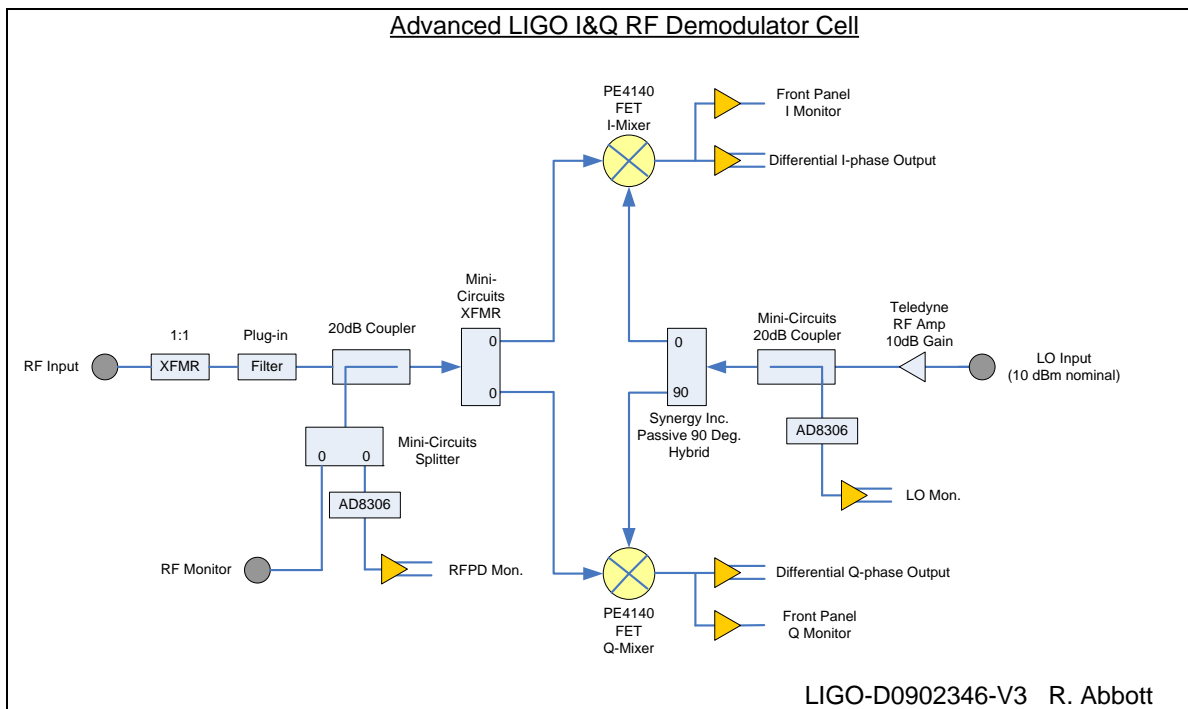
Advanced LIGO I&Q RF Demodulator Cell

PE4140
FET
I-Mixer

Front Panel
I Monitor

Differential I-phase Output

Mini-
Circuits
XFMR

1:1

Plug-in

20dB Coupler

0

0

0

90

Mini-Circuits
20dB Coupler

Teledyne
RF Amp
10dB Gain

RF Input

XFMR

Filter

LO Input
(10 dBm nominal)

Synergy Inc.
Passive 90 Deg.
Hybrid

Mini-Circuits
Splitter

0

0

AD8306

AD8306

LO Mon.

RF Monitor

RFPD Mon.

Differential Q-phase Output

Front Panel
Q Monitor

PE4140
FET
Q-Mixer

LIGO-D0902346-V3 R. Abbott